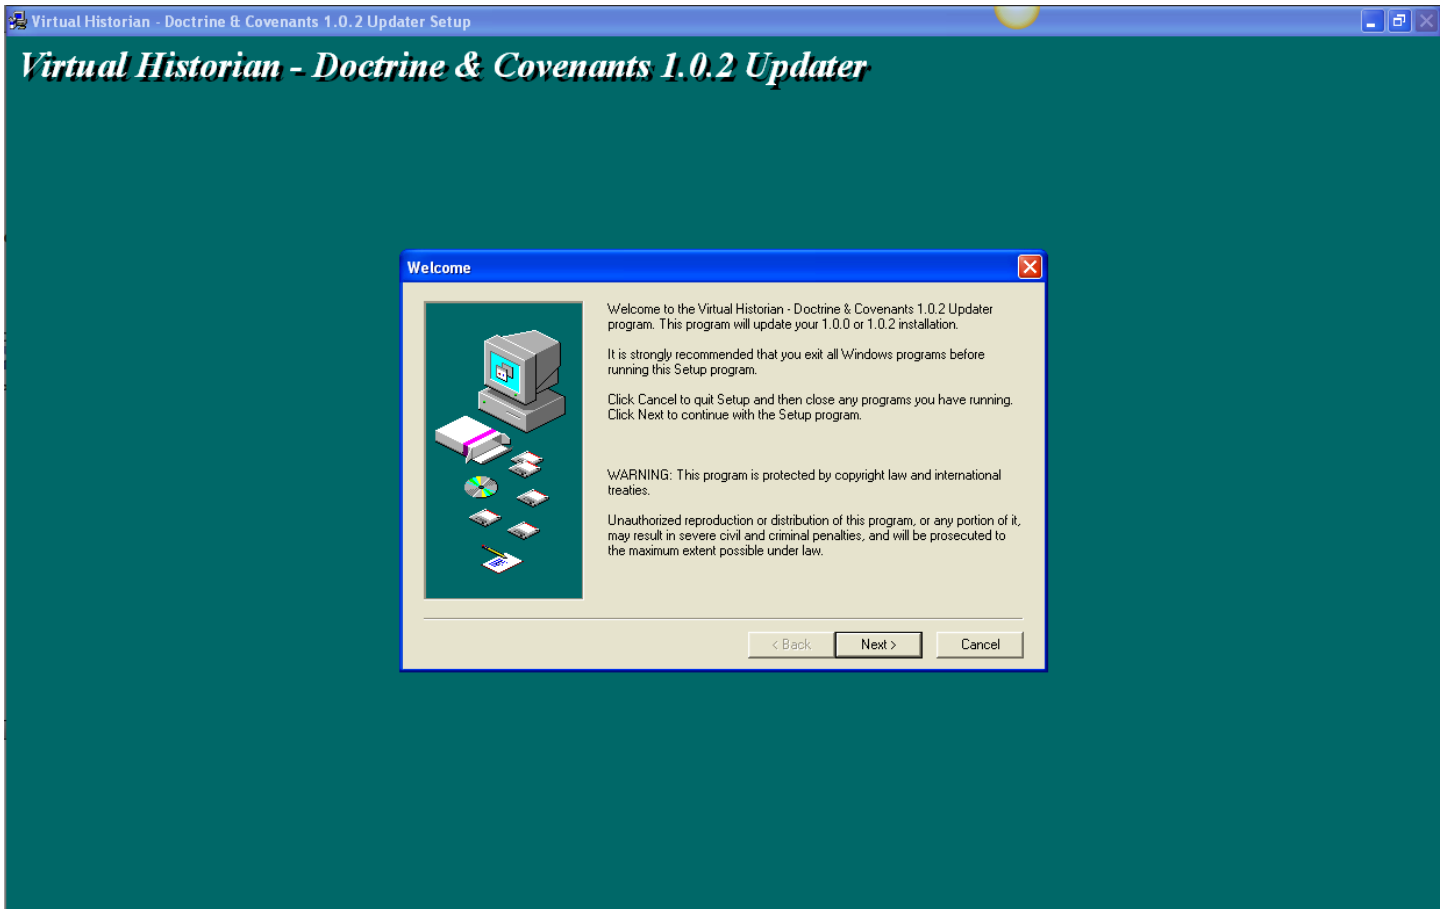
Virtual Historian - Doctrine & Covenants 1.0.2 Updater Setup

Virtual Historian - Doctrine & Covenants 1.0.2 Updater

Welcome

Welcome to the Virtual Historian - Doctrine & Covenants 1.0.2 Updater program. This program will update your 1.0.0 or 1.0.2 installation.

It is strongly recommended that you exit all Windows programs before running this Setup program.

Click Cancel to quit Setup and then close any programs you have running. Click Next to continue with the Setup program.

WARNING: This program is protected by copyright law and international treaties.

Unauthorized reproduction or distribution of this program, or any portion of it, may result in severe civil and criminal penalties, and will be prosecuted to the maximum extent possible under law.

< Back

Next >

Cancel